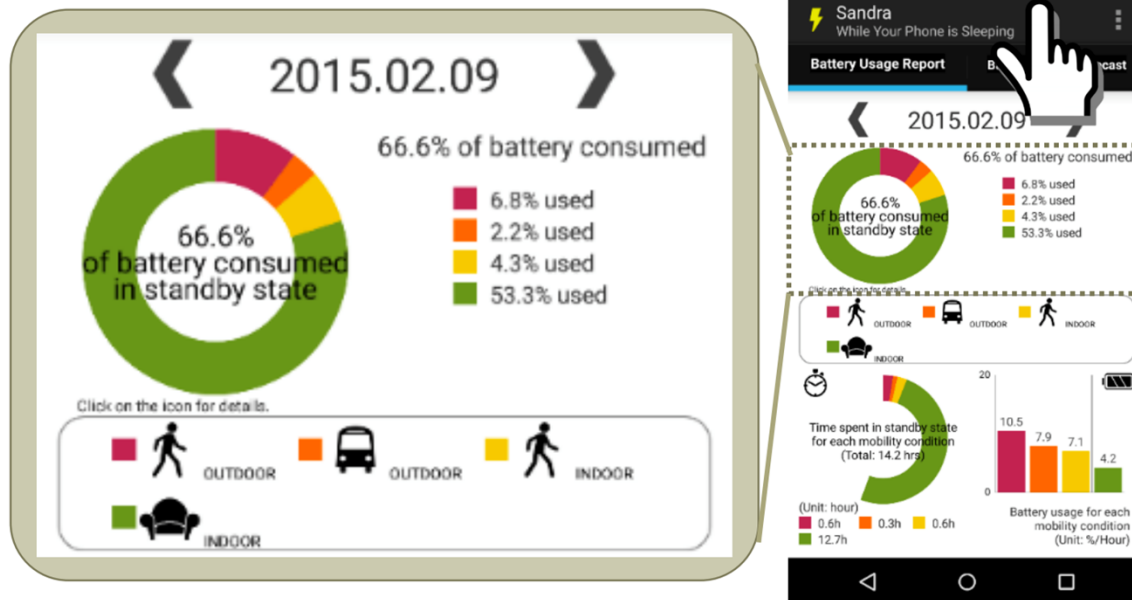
❮ 2015.02.09 ❯

66.6% of battery consumed

66.6% of battery consumed in standby state

6.8% used
2.2% used
4.3% used
53.3% used

Click on the icon for details.

OUTDOOR OUTDOOR INDOOR
INDOOR

Sandra
While Your Phone is Sleeping

Battery Usage Report B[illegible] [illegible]cast

❮ 2015.02.09

66.6% of battery consumed

66.6% of battery consumed in standby state

6.8% used
2.2% used
4.3% used
53.3% used

Click on the icon for details.

OUTDOOR OUTDOOR INDOOR
INDOOR

Time spent in standby state for each mobility condition (Total: 14.2 hrs)

(Unit: hour)
0.6h 0.3h 0.6h
12.7h

20
0
10.5
7.9
7.1
4.2

Battery usage for each mobility condition (Unit: %/Hour)